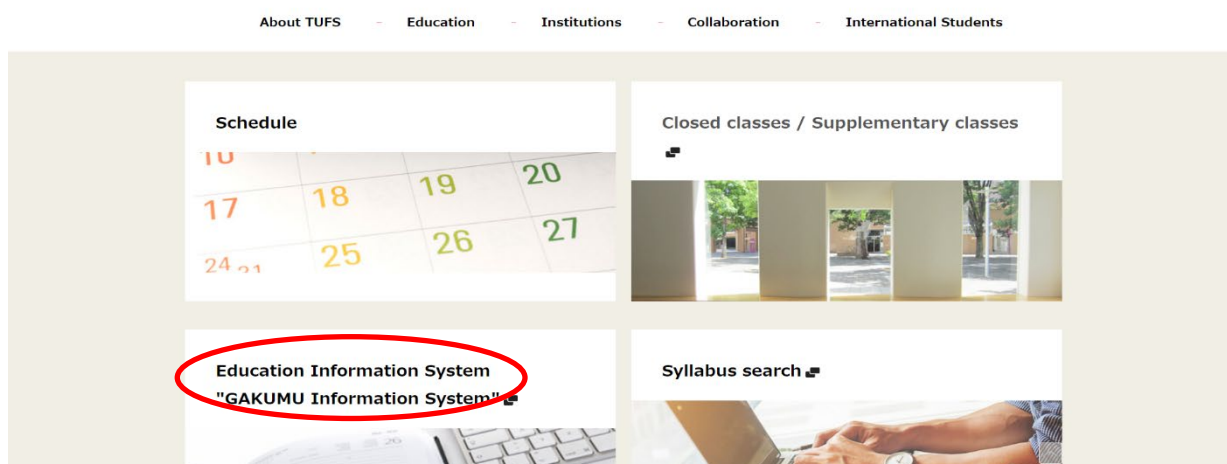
About TUFS - Education - Institutions - Collaboration - International Students

Schedule

10 17 18 19 20 24 21 25 26 27

Closed classes / Supplementary classes

Education Information System "GAKUMU Information System"

Syllabus search